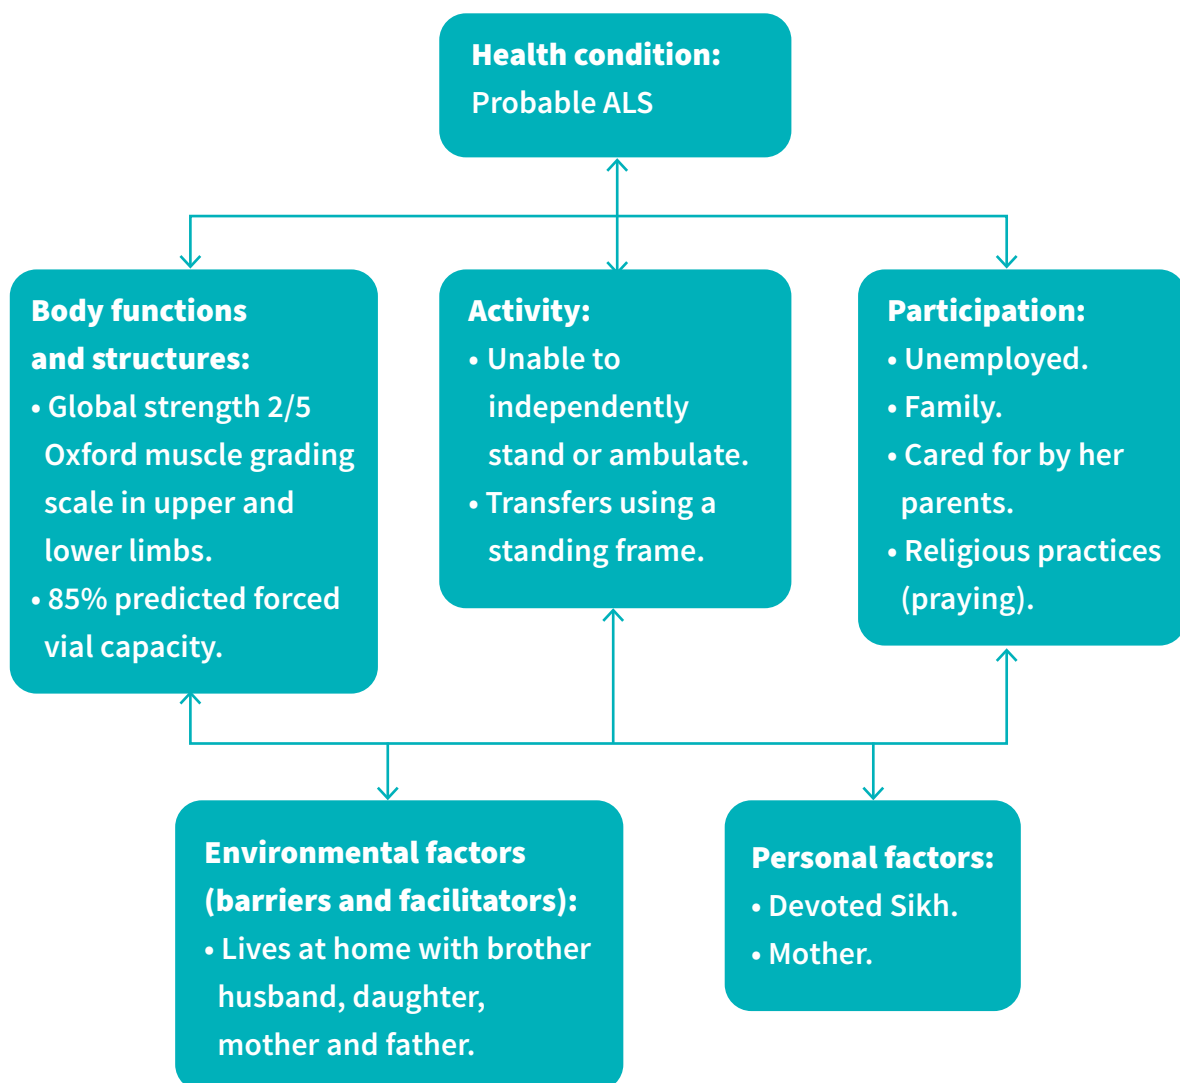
Health condition:
Probable ALS

Body functions and structures:
• Global strength 2/5 Oxford muscle grading scale in upper and lower limbs.
• 85% predicted forced vial capacity.

Activity:
• Unable to independently stand or ambulate.
• Transfers using a standing frame.

Participation:
• Unemployed.
• Family.
• Cared for by her parents.
• Religious practices (praying).

Environmental factors (barriers and facilitators):
• Lives at home with brother husband, daughter, mother and father.

Personal factors:
• Devoted Sikh.
• Mother.